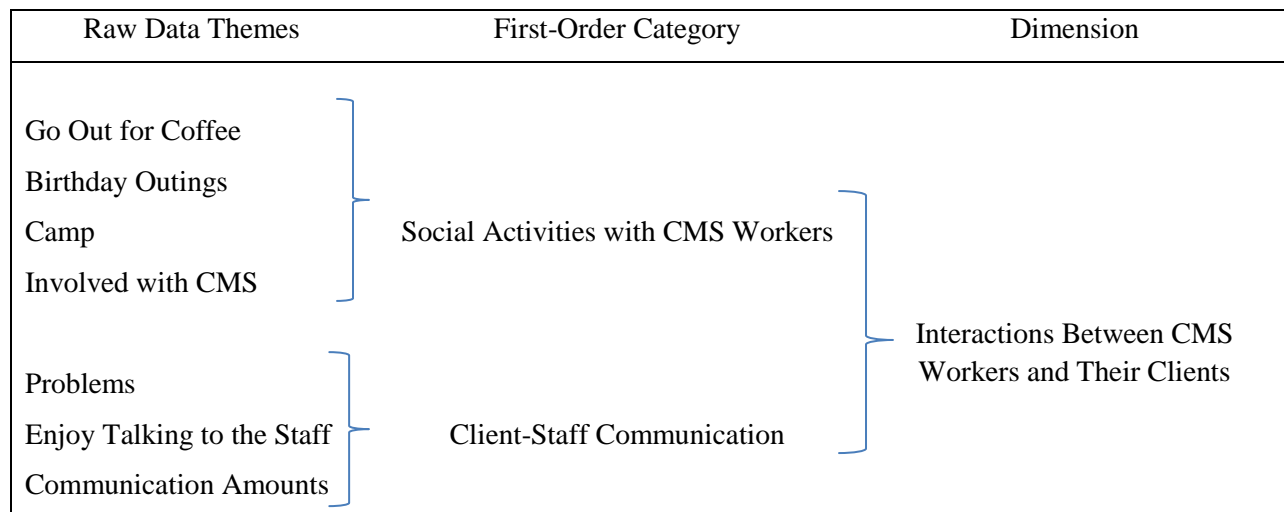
| Raw Data Themes | First-Order Category | Dimension |
|---|---|---|
| Go Out for Coffee<br>Birthday Outings<br>Camp<br>Involved with CMS | Social Activities with CMS Workers | Interactions Between CMS Workers and Their Clients |
| Problems<br>Enjoy Talking to the Staff<br>Communication Amounts | Client-Staff Communication | |